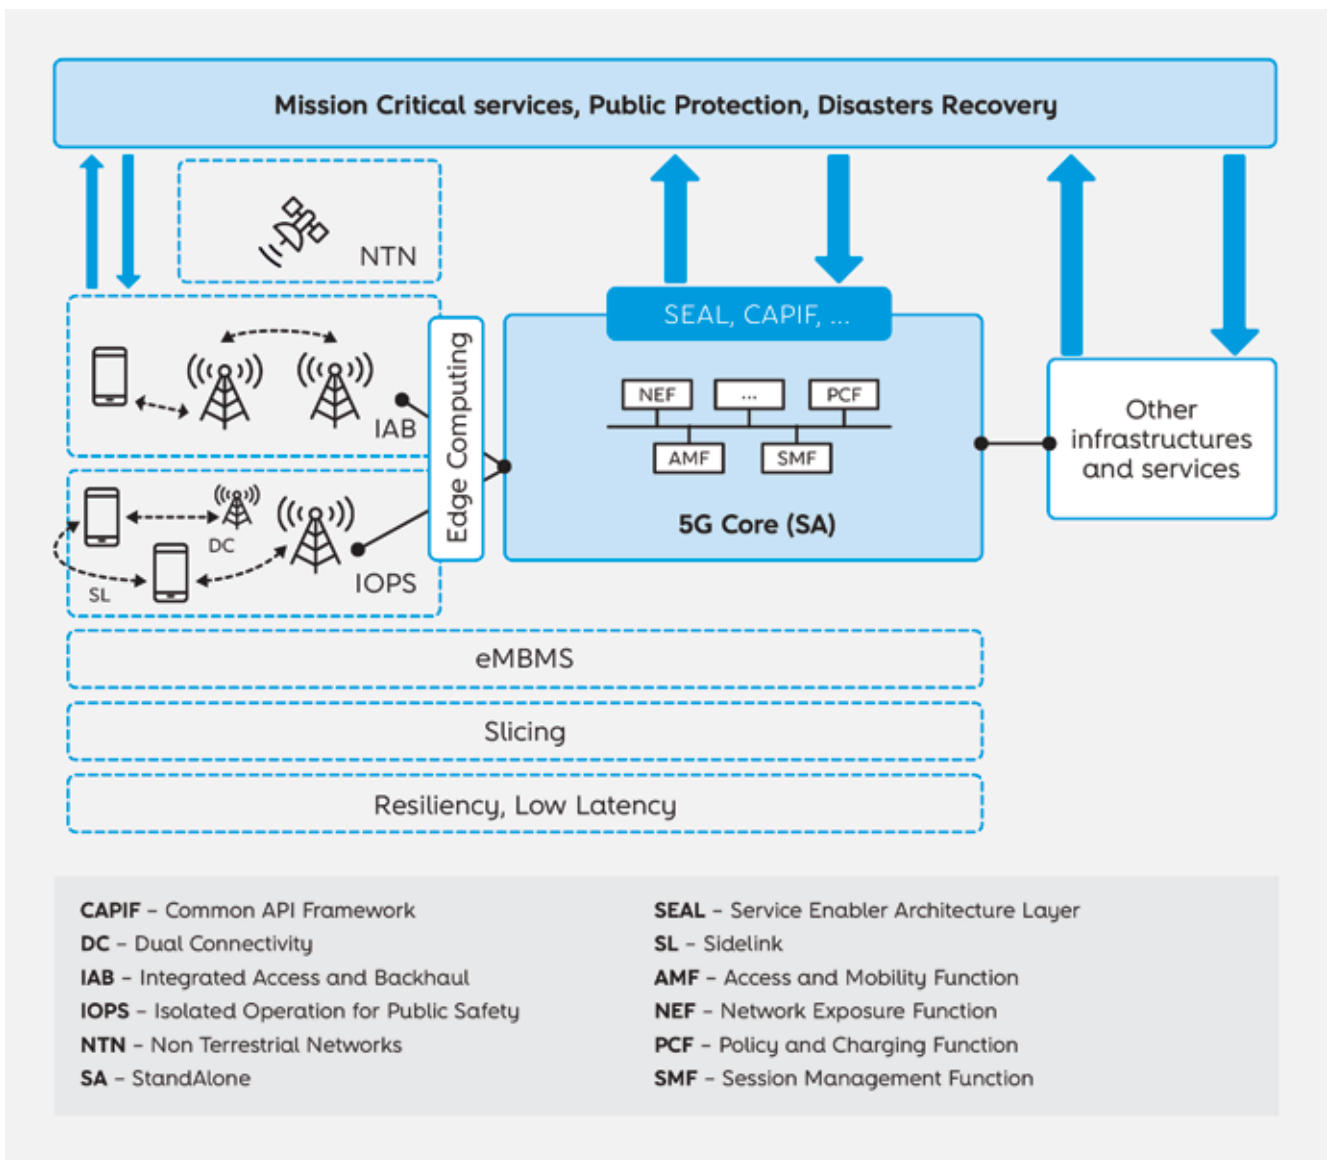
Mission Critical services, Public Protection, Disasters Recovery

NTN

IAB

DC

SL

IOPS

Edge Computing

SEAL, CAPIF, ...

NEF

...

PCF

AMF

SMF

5G Core (SA)

Other infrastructures and services

eMBMS

Slicing

Resiliency, Low Latency

**CAPIF** – Common API Framework
**DC** – Dual Connectivity
**IAB** – Integrated Access and Backhaul
**IOPS** – Isolated Operation for Public Safety
**NTN** – Non Terrestrial Networks
**SA** – StandAlone

**SEAL** – Service Enabler Architecture Layer
**SL** – Sidelink
**AMF** – Access and Mobility Function
**NEF** – Network Exposure Function
**PCF** – Policy and Charging Function
**SMF** – Session Management Function